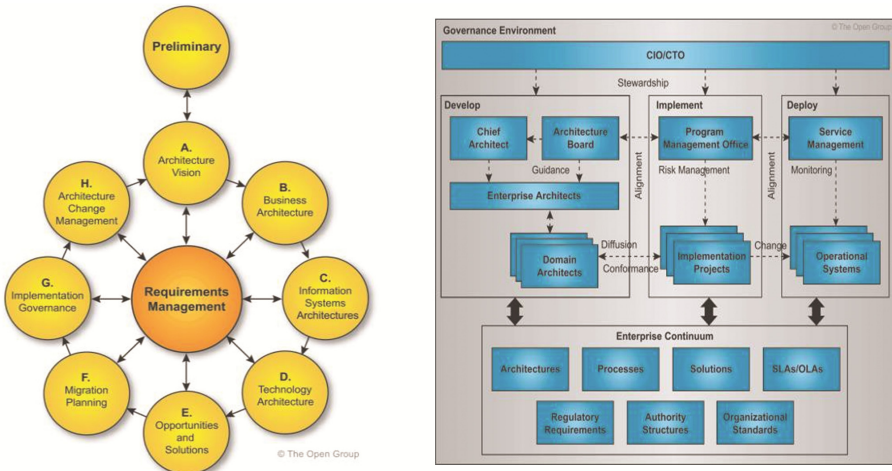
Preliminary

A. Architecture Vision

B. Business Architecture

C. Information Systems Architectures

D. Technology Architecture

E. Opportunities and Solutions

F. Migration Planning

G. Implementation Governance

H. Architecture Change Management

Requirements Management

© The Open Group

Governance Environment

© The Open Group

CIO/CTO

Stewardship

Develop

Implement

Deploy

Chief Architect

Architecture Board

Guidance

Enterprise Architects

Domain Architects

Diffusion

Conformance

Alignment

Program Management Office

Risk Management

Implementation Projects

Change

Alignment

Service Management

Monitoring

Operational Systems

Enterprise Continuum

Architectures

Processes

Solutions

SLAs/OLAs

Regulatory Requirements

Authority Structures

Organizational Standards